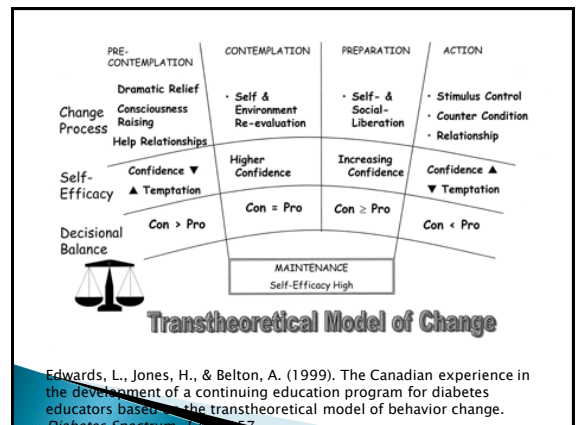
PRE-CONTEMPLATION

CONTEMPLATION

PREPARATION

ACTION

Change Process

Dramatic Relief
Consciousness Raising
Help Relationships

· Self & Environment Re-evaluation

· Self- & Social-Liberation

· Stimulus Control
· Counter Condition
· Relationship

Self-Efficacy

Confidence ▼
▲ Temptation

Higher Confidence

Increasing Confidence

Confidence ▲
▼ Temptation

Decisional Balance

Con > Pro

Con = Pro

Con ≥ Pro

Con < Pro

MAINTENANCE
Self-Efficacy High

Transtheoretical Model of Change

Edwards, L., Jones, H., & Belton, A. (1999). The Canadian experience in the development of a continuing education program for diabetes educators based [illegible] the transtheoretical model of behavior change. Diabetes Spectrum, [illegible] 57.